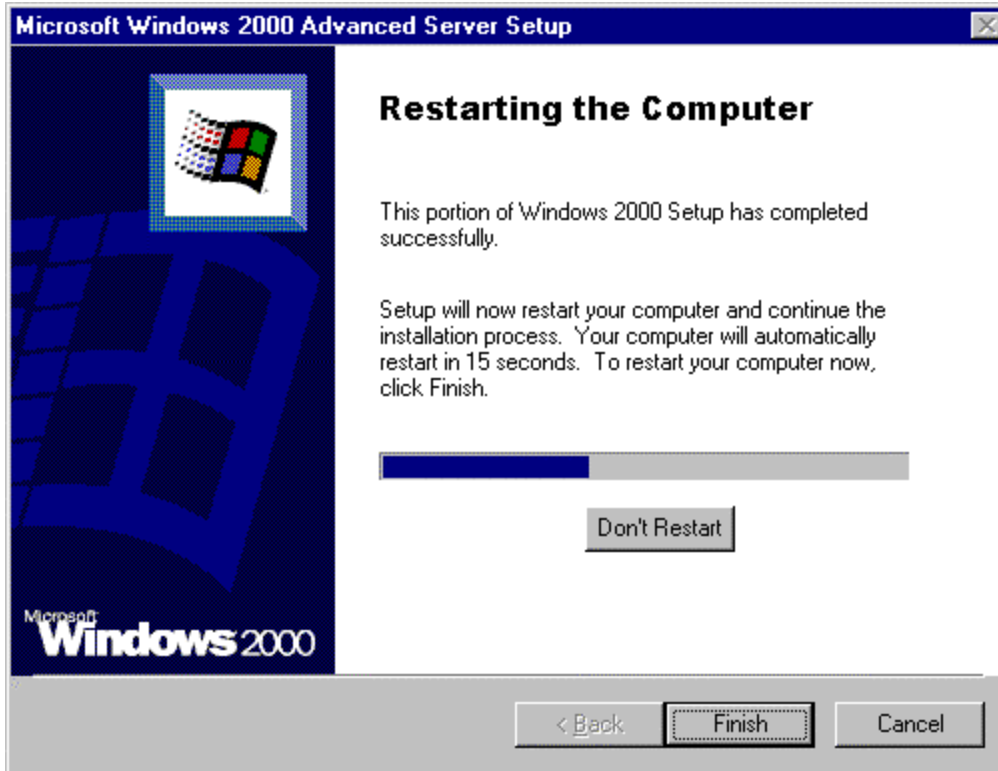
Microsoft Windows 2000 Advanced Server Setup

Restarting the Computer

This portion of Windows 2000 Setup has completed successfully.

Setup will now restart your computer and continue the installation process. Your computer will automatically restart in 15 seconds. To restart your computer now, click Finish.

Don't Restart

Microsoft Windows 2000

< Back
Finish
Cancel